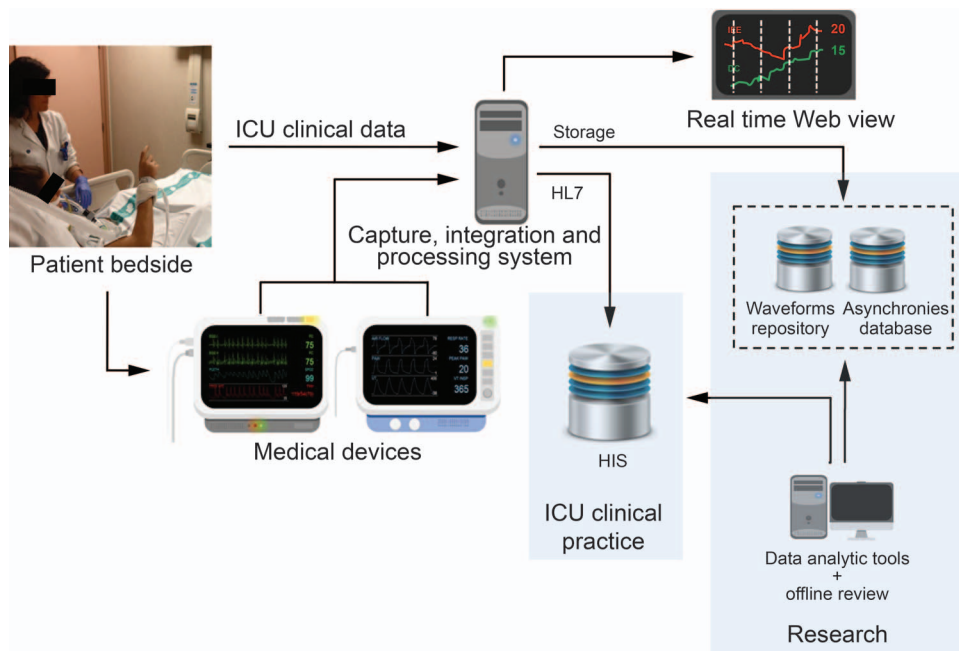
20

15

Real time Web view

ICU clinical data

Storage

HL7

Capture, integration and processing system

Patient bedside

Waveforms repository

Asynchronies database

75

75

99

36

20

365

Medical devices

HIS

ICU clinical practice

Data analytic tools + offline review

Research